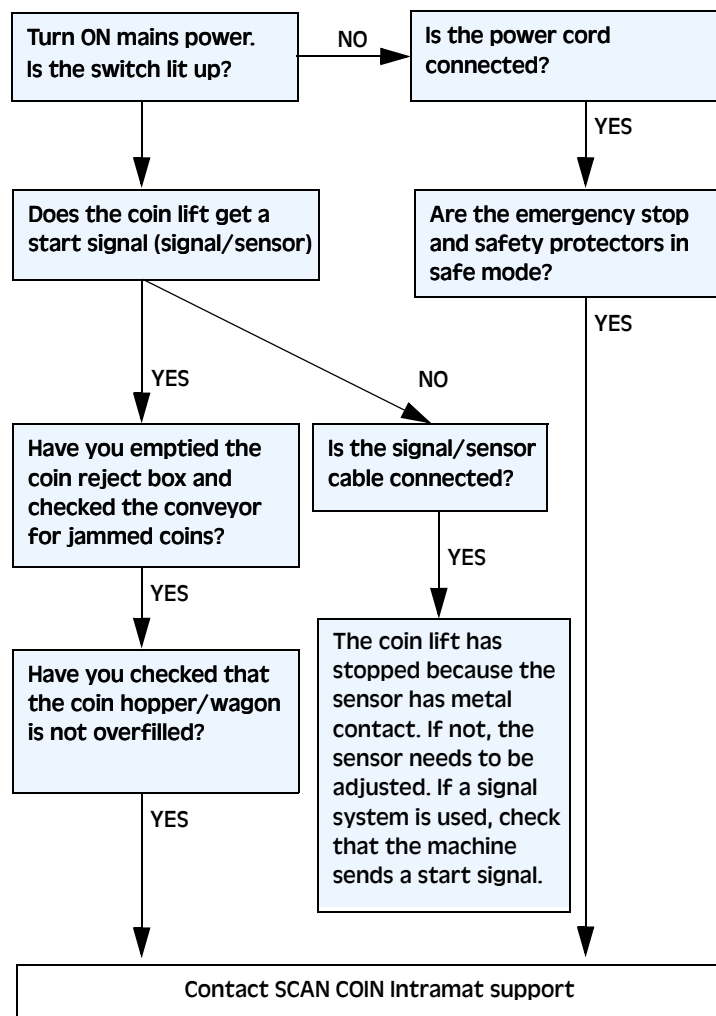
Turn ON mains power. Is the switch lit up?

NO

Is the power cord connected?

YES

Are the emergency stop and safety protectors in safe mode?

YES

Does the coin lift get a start signal (signal/sensor)

YES

NO

Have you emptied the coin reject box and checked the conveyor for jammed coins?

Is the signal/sensor cable connected?

YES

YES

Have you checked that the coin hopper/wagon is not overfilled?

The coin lift has stopped because the sensor has metal contact. If not, the sensor needs to be adjusted. If a signal system is used, check that the machine sends a start signal.

YES

Contact SCAN COIN Intramat support